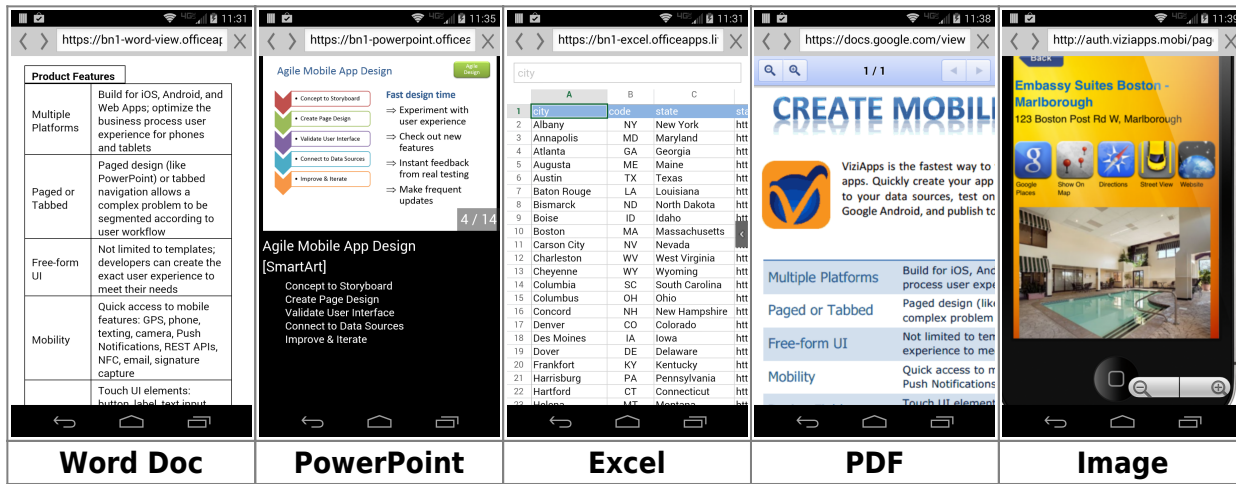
11:31
https://bn1-word-view.officeap

Product Features

| | |
|---|---|
| Multiple Platforms | Build for iOS, Android, and Web Apps; optimize the business process user experience for phones and tablets |
| Paged or Tabbed | Paged design (like PowerPoint) or tabbed navigation allows a complex problem to be segmented according to user workflow |
| Free-form UI | Not limited to templates; developers can create the exact user experience to meet their needs |
| Mobility | Quick access to mobile features: GPS, phone, texting, camera, Push Notifications, REST APIs, NFC, email, signature capture |
| | Touch UI elements: button, label, text input |

11:35
https://bn1-powerpoint.officea

Agile Mobile App Design

Concept to Storyboard
Create Page Design
Validate User Interface
Connect to Data Sources
Improve & Iterate

Fast design time
⇒ Experiment with user experience
⇒ Check out new features
⇒ Instant feedback from real testing
⇒ Make frequent updates

4 / 14

Agile Mobile App Design [SmartArt]
Concept to Storyboard
Create Page Design
Validate User Interface
Connect to Data Sources
Improve & Iterate

11:31
https://bn1-excel.officeapps.li

city

| | A | B | C | |
|---|---|---|---|---|
| 1 | city | code | state | st |
| 2 | Albany | NY | New York | htt |
| 3 | Annapolis | MD | Maryland | htt |
| 4 | Atlanta | GA | Georgia | htt |
| 5 | Augusta | ME | Maine | htt |
| 6 | Austin | TX | Texas | htt |
| 7 | Baton Rouge | LA | Louisiana | htt |
| 8 | Bismarck | ND | North Dakota | htt |
| 9 | Boise | ID | Idaho | htt |
| 10 | Boston | MA | Massachusetts | htt |
| 11 | Carson City | NV | Nevada | htt |
| 12 | Charleston | WV | West Virginia | htt |
| 13 | Cheyenne | WY | Wyoming | htt |
| 14 | Columbia | SC | South Carolina | htt |
| 15 | Columbus | OH | Ohio | htt |
| 16 | Concord | NH | New Hampshire | htt |
| 17 | Denver | CO | Colorado | htt |
| 18 | Des Moines | IA | Iowa | htt |
| 19 | Dover | DE | Delaware | htt |
| 20 | Frankfort | KY | Kentucky | htt |
| 21 | Harrisburg | PA | Pennsylvania | htt |
| 22 | Hartford | CT | Connecticut | htt |

11:38
https://docs.google.com/view

1 / 1

CREATE MOBILI

ViziApps is the fastest way to apps. Quickly create your app to your data sources, test on Google Android, and publish to

| | |
|---|---|
| Multiple Platforms | Build for iOS, And process user expe |
| Paged or Tabbed | Paged design (lik complex problem |
| Free-form UI | Not limited to ten experience to me |
| Mobility | Quick access to m Push Notification |
| | Touch UI element |

11:39
http://auth.viziapps.mobi/pag

Back

Embassy Suites Boston - Marlborough
123 Boston Post Rd W, Marlborough

Google Places
Show On Map
Directions
Street View
Website

Word Doc
PowerPoint
Excel
PDF
Image